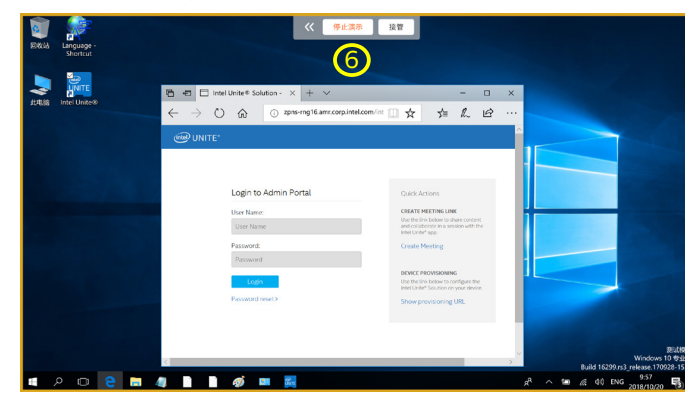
回收站

Language - Shortcut

此电脑

Intel Unite®

«  停止演示  接管

⑥

Intel Unite® Solution -

zpns-rng16.amr.corp.intel.com/int

intel UNITE®

Login to Admin Portal

User Name:

User Name

Password:

Password

Login

Password reset >

Quick Actions

CREATE MEETING LINK

Use the link below to share content and collaborate in a session with the Intel Unite® app.

Create Meeting

DEVICE PROVISIONING

Use the link below to configure the Intel Unite® Solution on your device.

Show provisioning URL

测试模
Windows 10 专业
Build 16299.rs3_release.170928-15

ENG 9:57 2018/10/20